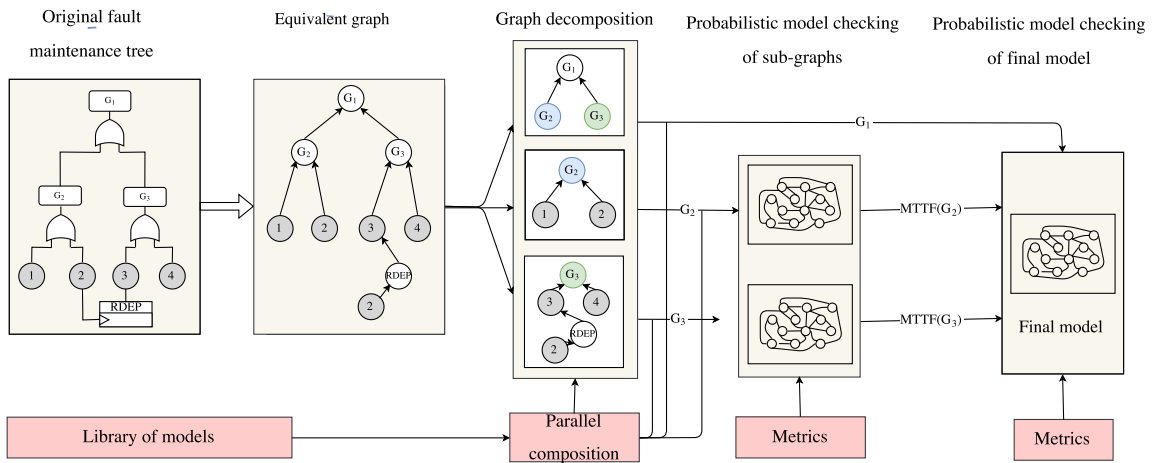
Original fault maintenance tree

Equivalent graph

Graph decomposition

Probabilistic model checking of sub-graphs

Probabilistic model checking of final model

$G_1$

$G_2$

$G_3$

1

2

3

4

RDEP

$G_1$

$G_2$

$G_3$

1

2

3

4

RDEP

2

$G_1$

$G_2$

$G_3$

$G_2$

1

2

$G_3$

3

4

RDEP

2

$G_1$

$G_2$

$G_3$

MTTF($G_2$)

MTTF($G_3$)

Final model

Library of models

Parallel composition

Metrics

Metrics